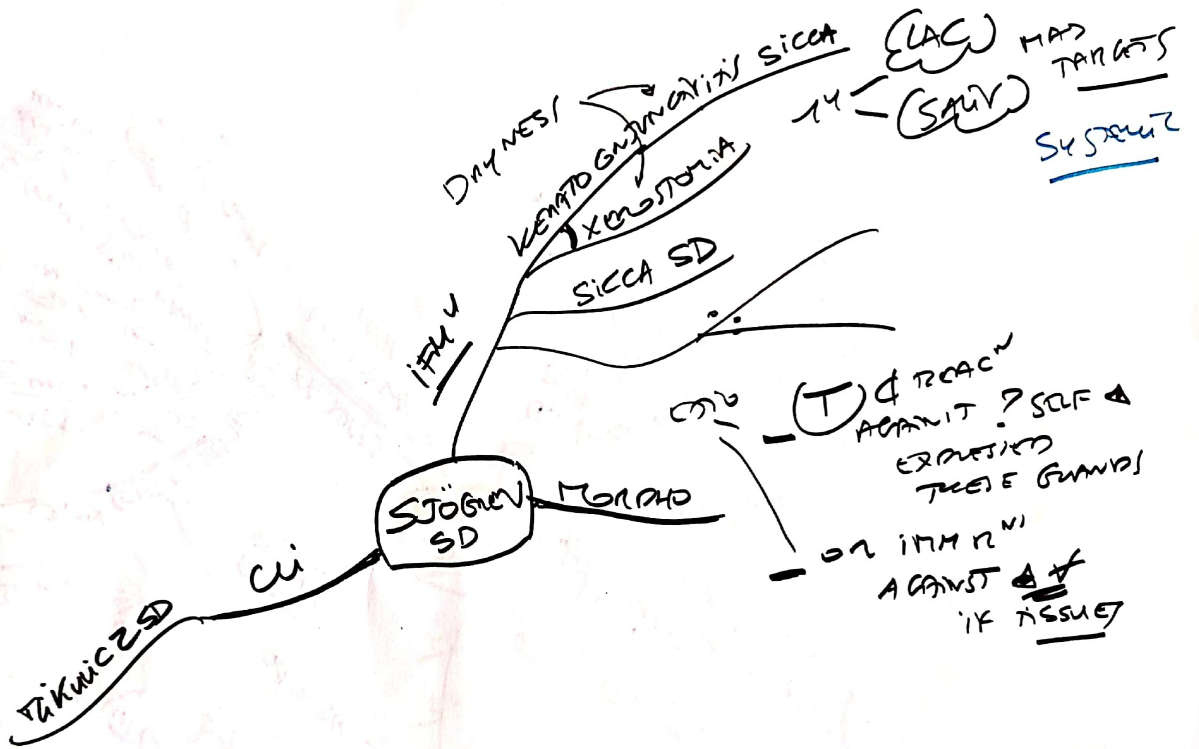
SJÖGREN SD

KERATOCONJUNCTIVITIS SICCA

DRYNESS

XEROSTOMIA

SICCA SD

IFM

LACr

SALIV

MAS TARGETS

SYSTEMIC

CONG

T C REACT AGAINST ? SELF Ag EXPRESSED THESE GLANDS

OR IMMUNE AGAINST Ag IN TISSUES

MORPHO

CLI

TÄKUNICZSD